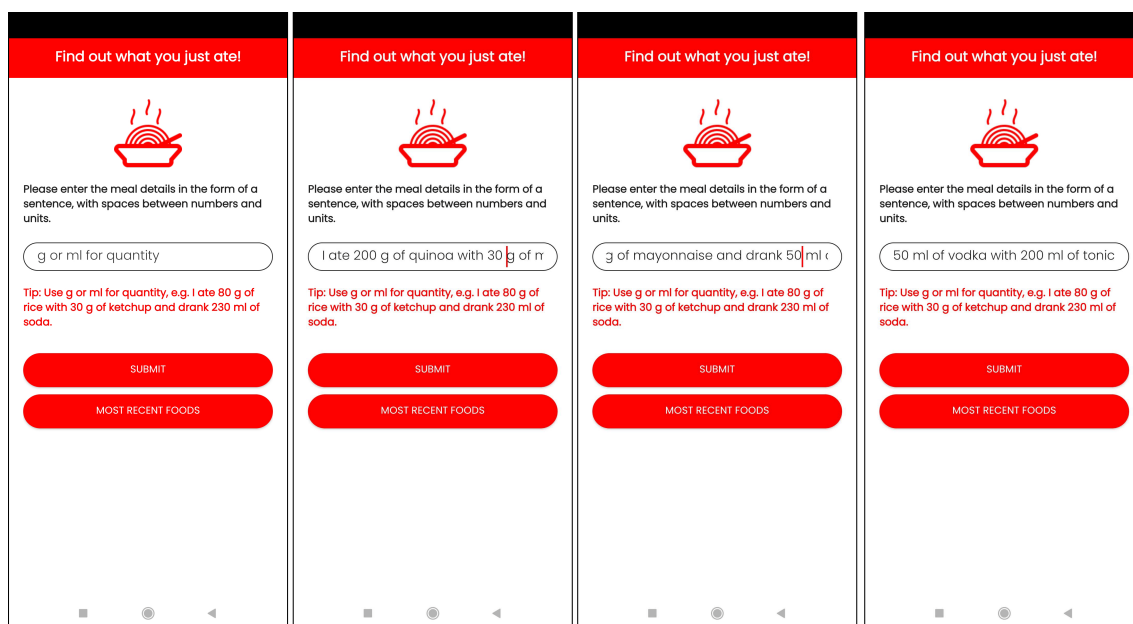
Find out what you just ate!

Please enter the meal details in the form of a sentence, with spaces between numbers and units.

g or ml for quantity

Tip: Use g or ml for quantity, e.g. I ate 80 g of rice with 30 g of ketchup and drank 230 ml of soda.

SUBMIT

MOST RECENT FOODS

Find out what you just ate!

Please enter the meal details in the form of a sentence, with spaces between numbers and units.

I ate 200 g of quinoa with 30 g of m

Tip: Use g or ml for quantity, e.g. I ate 80 g of rice with 30 g of ketchup and drank 230 ml of soda.

SUBMIT

MOST RECENT FOODS

Find out what you just ate!

Please enter the meal details in the form of a sentence, with spaces between numbers and units.

g of mayonnaise and drank 50 ml c

Tip: Use g or ml for quantity, e.g. I ate 80 g of rice with 30 g of ketchup and drank 230 ml of soda.

SUBMIT

MOST RECENT FOODS

Find out what you just ate!

Please enter the meal details in the form of a sentence, with spaces between numbers and units.

50 ml of vodka with 200 ml of tonic

Tip: Use g or ml for quantity, e.g. I ate 80 g of rice with 30 g of ketchup and drank 230 ml of soda.

SUBMIT

MOST RECENT FOODS